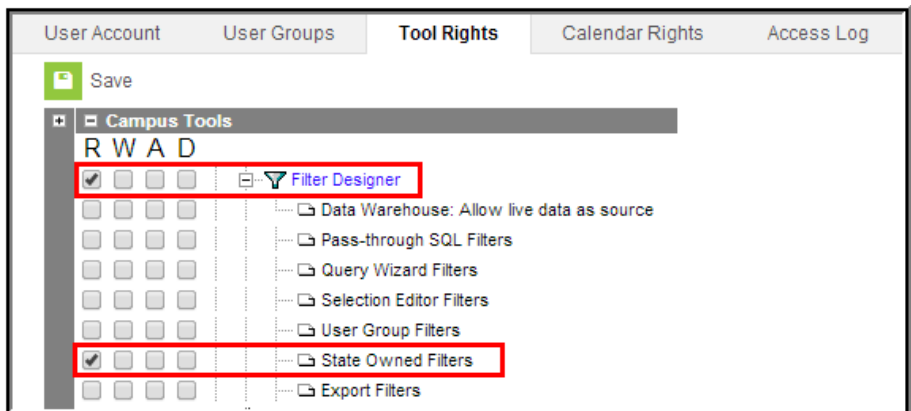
User Account | User Groups | Tool Rights | Calendar Rights | Access Log

Save

Campus Tools

R W A D

Filter Designer

Data Warehouse: Allow live data as source

Pass-through SQL Filters

Query Wizard Filters

Selection Editor Filters

User Group Filters

State Owned Filters

Export Filters